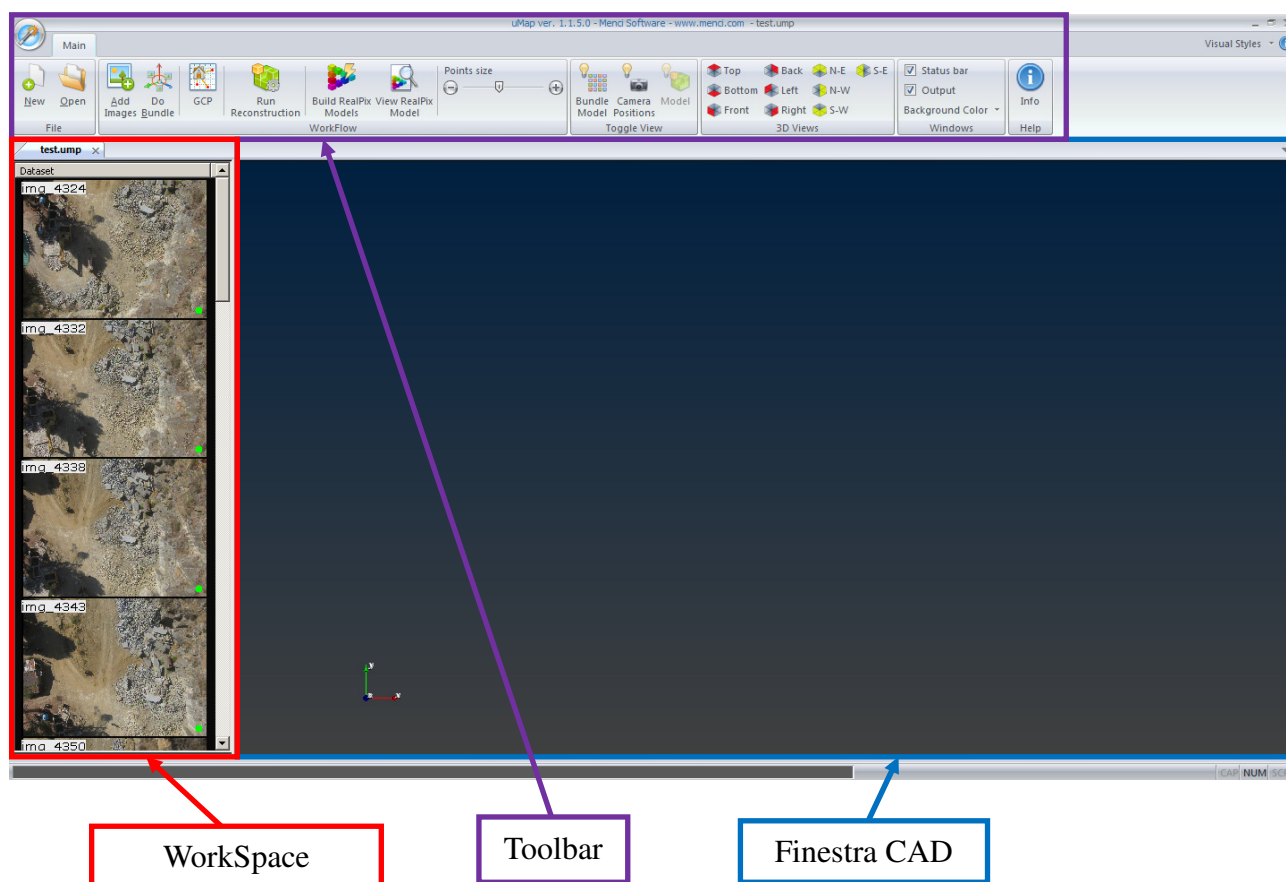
uMap ver. 1.1.5.0 - Menci Software - www.menci.com - test.ump

Visual Styles

Main

New Open
File

Add Images Do Bundle GCP Run Reconstruction Build RealPix Models View RealPix Model Points size
WorkFlow

Bundle Model Camera Positions Model
Toggle View

Top Back N-E S-E
Bottom Left N-W
Front Right S-W
3D Views

Status bar
Output
Background Color
Windows

Info
Help

test.ump

Dataset

img_4324
img_4332
img_4338
img_4343
img_4350

y
x

CAP NUM SCR

WorkSpace

Toolbar

Finestra CAD